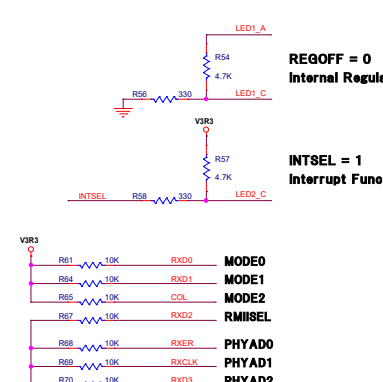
LED1_A

R54
4.7K

REGOFF = 0
Internal Regula

R56 330 LED1_C

V3R3

R57
4.7K

INTSEL = 1
Interrupt Func

INTSEL R58 330 LED2_C

V3R3

R61 10K RXD0 MODE0
R64 10K RXD1 MODE1
R65 10K COL MODE2
R67 10K RXD2 RMIISEL
R68 10K RXER PHYAD0
R69 10K RXCLK PHYAD1
R70 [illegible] RXD3 PHYAD2